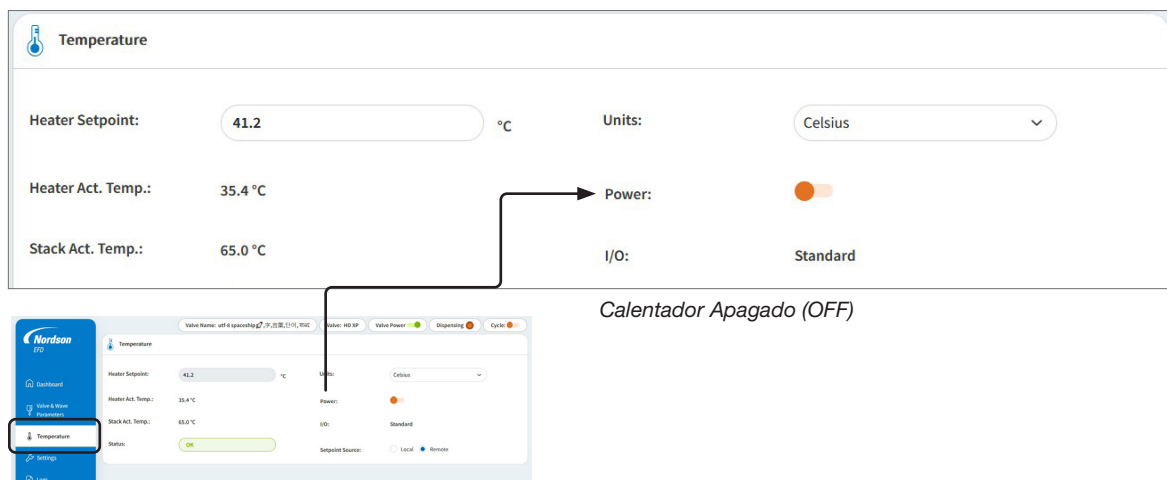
Temperature

Heater Setpoint: 41.2 °C

Units: Celsius

Heater Act. Temp.: 35.4 °C

Power:

Stack Act. Temp.: 65.0 °C

I/O: Standard

Calentador Apagado (OFF)

Nordson EFD

Dashboard

Valve & Wave Parameters

Temperature

Settings

Logs

Valve Name: utf-8 spaceship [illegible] Valve: HD XP Valve Power Dispensing Cycle:

Temperature

Heater Setpoint: 41.2 °C

Units: Celsius

Heater Act. Temp.: 35.4 °C

Power:

Stack Act. Temp.: 65.0 °C

I/O: Standard

Status: OK

Setpoint Source: Local Remote